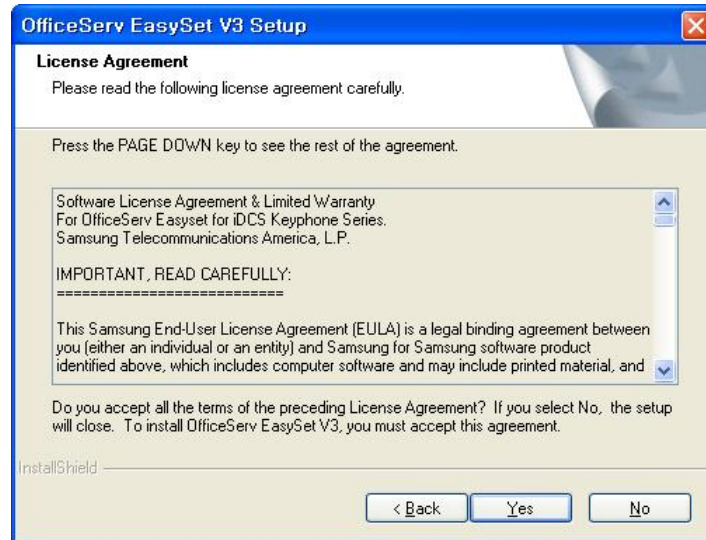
OfficeServ EasySet V3 Setup

License Agreement
Please read the following license agreement carefully.

Press the PAGE DOWN key to see the rest of the agreement.

Software License Agreement & Limited Warranty
For OfficeServ Easyset for iDCS Keyphone Series.
Samsung Telecommunications America, L.P.

IMPORTANT, READ CAREFULLY:
===========================

This Samsung End-User License Agreement (EULA) is a legal binding agreement between you (either an individual or an entity) and Samsung for Samsung software product identified above, which includes computer software and may include printed material, and

Do you accept all the terms of the preceding License Agreement? If you select No, the setup will close. To install OfficeServ EasySet V3, you must accept this agreement.

InstallShield

< Back Yes No